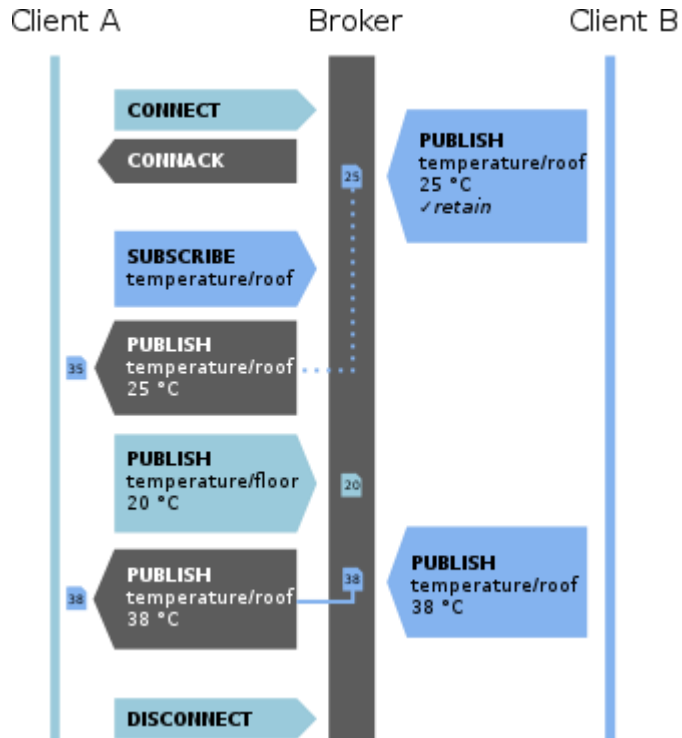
Client A

Broker

Client B

CONNECT

CONNACK

PUBLISH
temperature/roof
25 °C
✓retain

25

SUBSCRIBE
temperature/roof

35

PUBLISH
temperature/roof
25 °C

PUBLISH
temperature/floor
20 °C

20

38

PUBLISH
temperature/roof
38 °C

38

PUBLISH
temperature/roof
38 °C

DISCONNECT